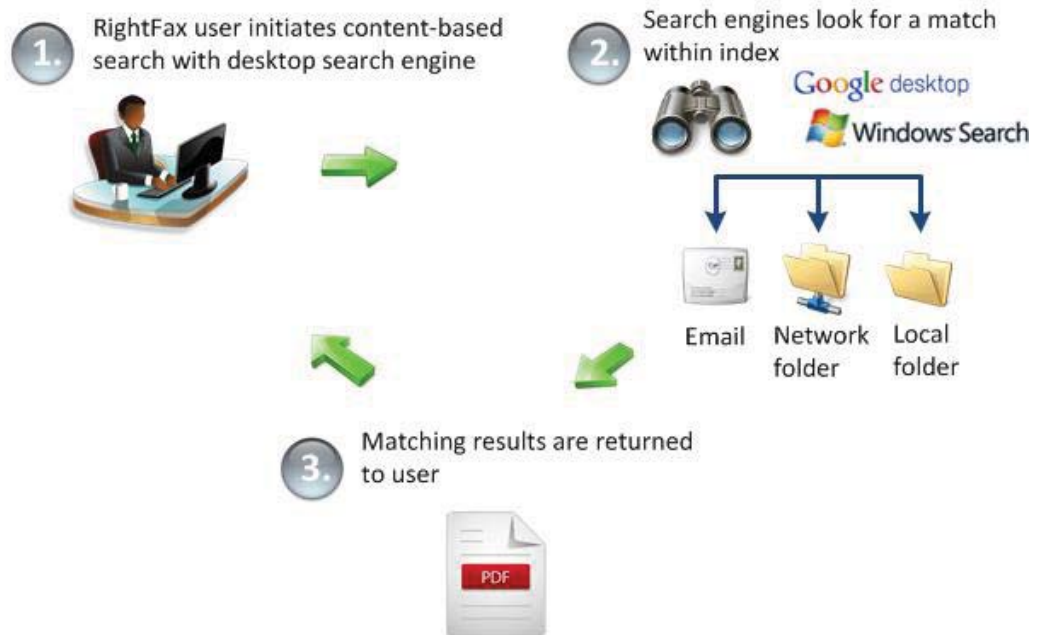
1. RightFax user initiates content-based search with desktop search engine

2. Search engines look for a match within index

Google desktop

Windows Search

Email

Network folder

Local folder

3. Matching results are returned to user

PDF